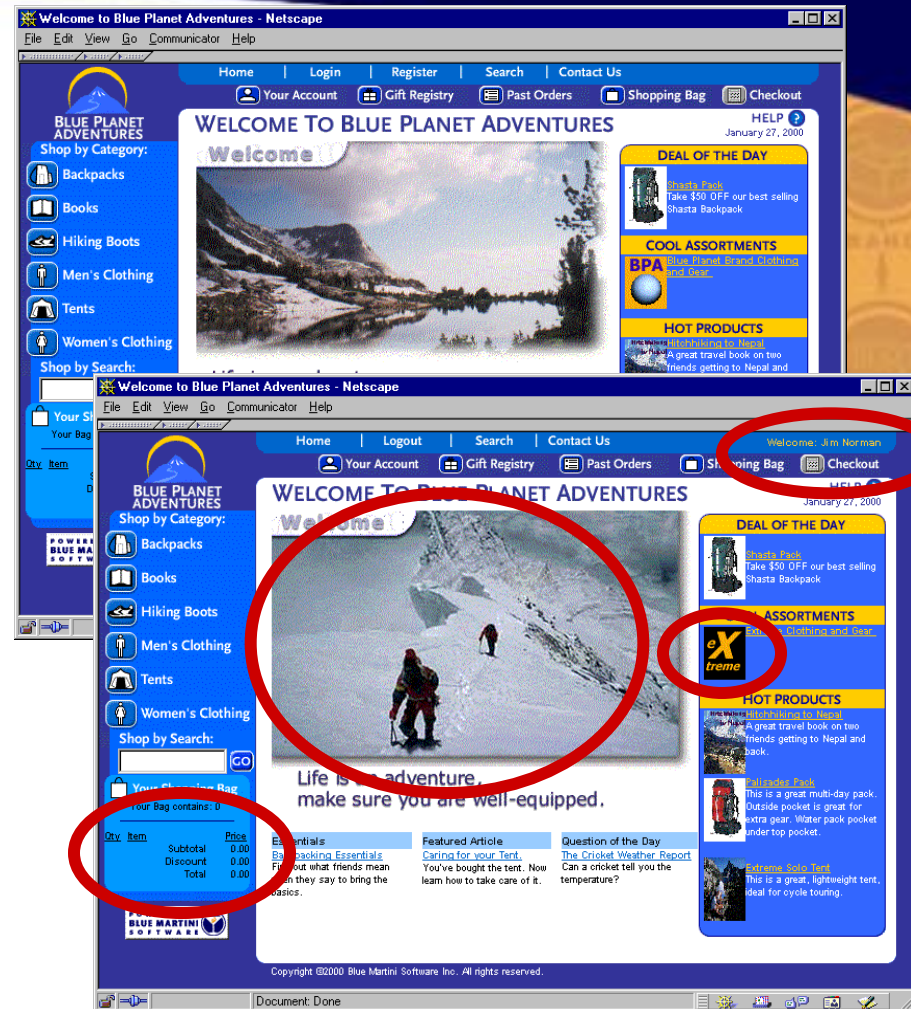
Welcome to Blue Planet Adventures - Netscape

File Edit View Go Communicator Help

Home | Login | Register | Search | Contact Us

Your Account Gift Registry Past Orders Shopping Bag Checkout

BLUE PLANET ADVENTURES

Shop by Category:

Backpacks

Books

Hiking Boots

Men's Clothing

Tents

Women's Clothing

Shop by Search:

WELCOME TO BLUE PLANET ADVENTURES

HELP

January 27, 2000

Welcome

DEAL OF THE DAY

Shasta Pack

Take $50 OFF our best selling Shasta Backpack

COOL ASSORTMENTS

BPA

Blue Planet Brand Clothing and Gear

HOT PRODUCTS

Hitchhiking to Nepal

A great travel book on two friends getting to Nepal and

Your Sh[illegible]

Your Bag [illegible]

Qty Item

Welcome to Blue Planet Adventures - Netscape

File Edit View Go Communicator Help

Home | Logout | Search | Contact Us

Welcome: Jim Norman

Your Account Gift Registry Past Orders Shopping Bag Checkout

BLUE PLANET ADVENTURES

Shop by Category:

Backpacks

Books

Hiking Boots

Men's Clothing

Tents

Women's Clothing

Shop by Search:

GO

Your Shopping Bag

Your Bag contains: 0

| Qty | Item | Price |
|---|---|---|
| | Subtotal | 0.00 |
| | Discount | 0.00 |
| | Total | 0.00 |

BLUE MARTINI SOFTWARE

WELCOME TO BLUE PLANET ADVENTURES

HELP

January 27, 2000

Welcome

Life is an adventure, make sure you are well-equipped.

Essentials

Backpacking Essentials

Find out what friends mean when they say to bring the basics.

Featured Article

Caring for your Tent.

You've bought the tent. Now learn how to take care of it.

Question of the Day

The Cricket Weather Report

Can a cricket tell you the temperature?

DEAL OF THE DAY

Shasta Pack

Take $50 OFF our best selling Shasta Backpack

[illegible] ASSORTMENTS

eXtreme

Extreme Clothing and Gear

HOT PRODUCTS

Hitchhiking to Nepal

A great travel book on two friends getting to Nepal and back.

Palisades Pack

This is a great multi-day pack. Outside pocket is great for extra gear. Water pack pocket under top pocket.

Extreme Solo Tent

This is a great, lightweight tent, ideal for cycle touring.

Copyright ©2000 Blue Martini Software Inc. All rights reserved.

Document: Done